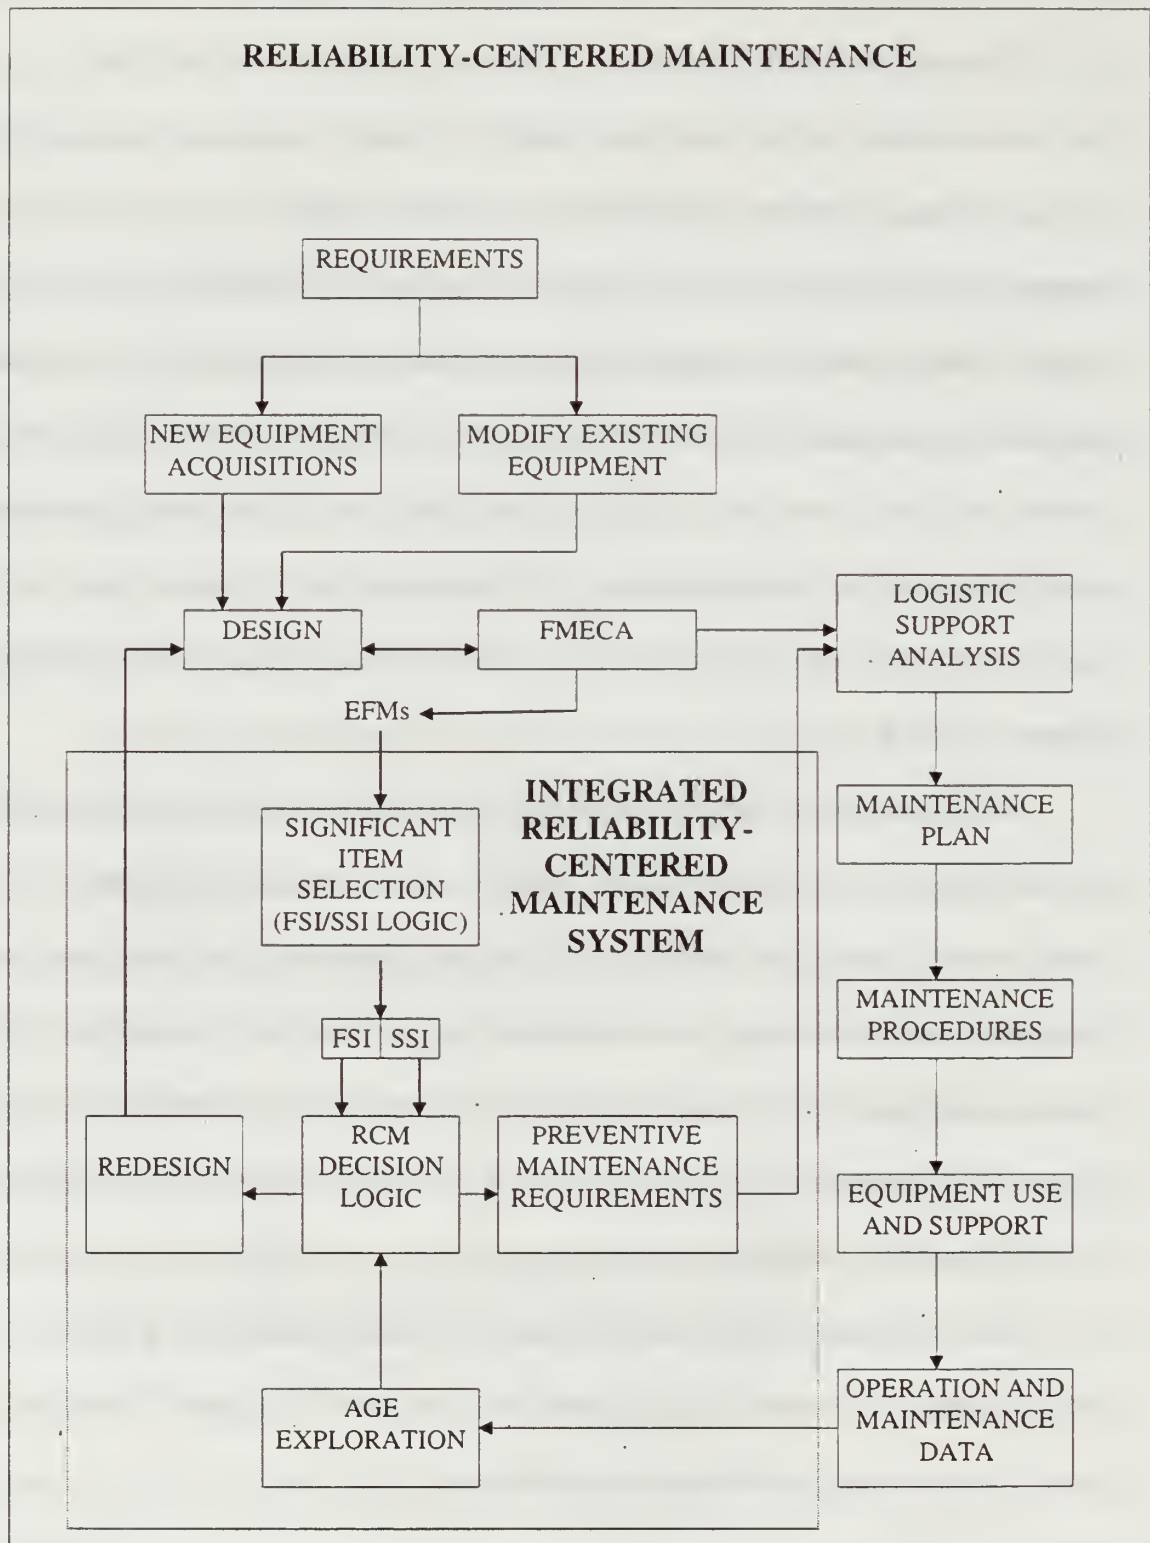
RELIABILITY-CENTERED MAINTENANCE

REQUIREMENTS

NEW EQUIPMENT ACQUISITIONS

MODIFY EXISTING EQUIPMENT

DESIGN

FMECA

LOGISTIC SUPPORT ANALYSIS

EFMs

INTEGRATED RELIABILITY-CENTERED MAINTENANCE SYSTEM

SIGNIFICANT ITEM SELECTION (FSI/SSI LOGIC)

MAINTENANCE PLAN

FSI

SSI

MAINTENANCE PROCEDURES

REDESIGN

RCM DECISION LOGIC

PREVENTIVE MAINTENANCE REQUIREMENTS

EQUIPMENT USE AND SUPPORT

AGE EXPLORATION

OPERATION AND MAINTENANCE DATA